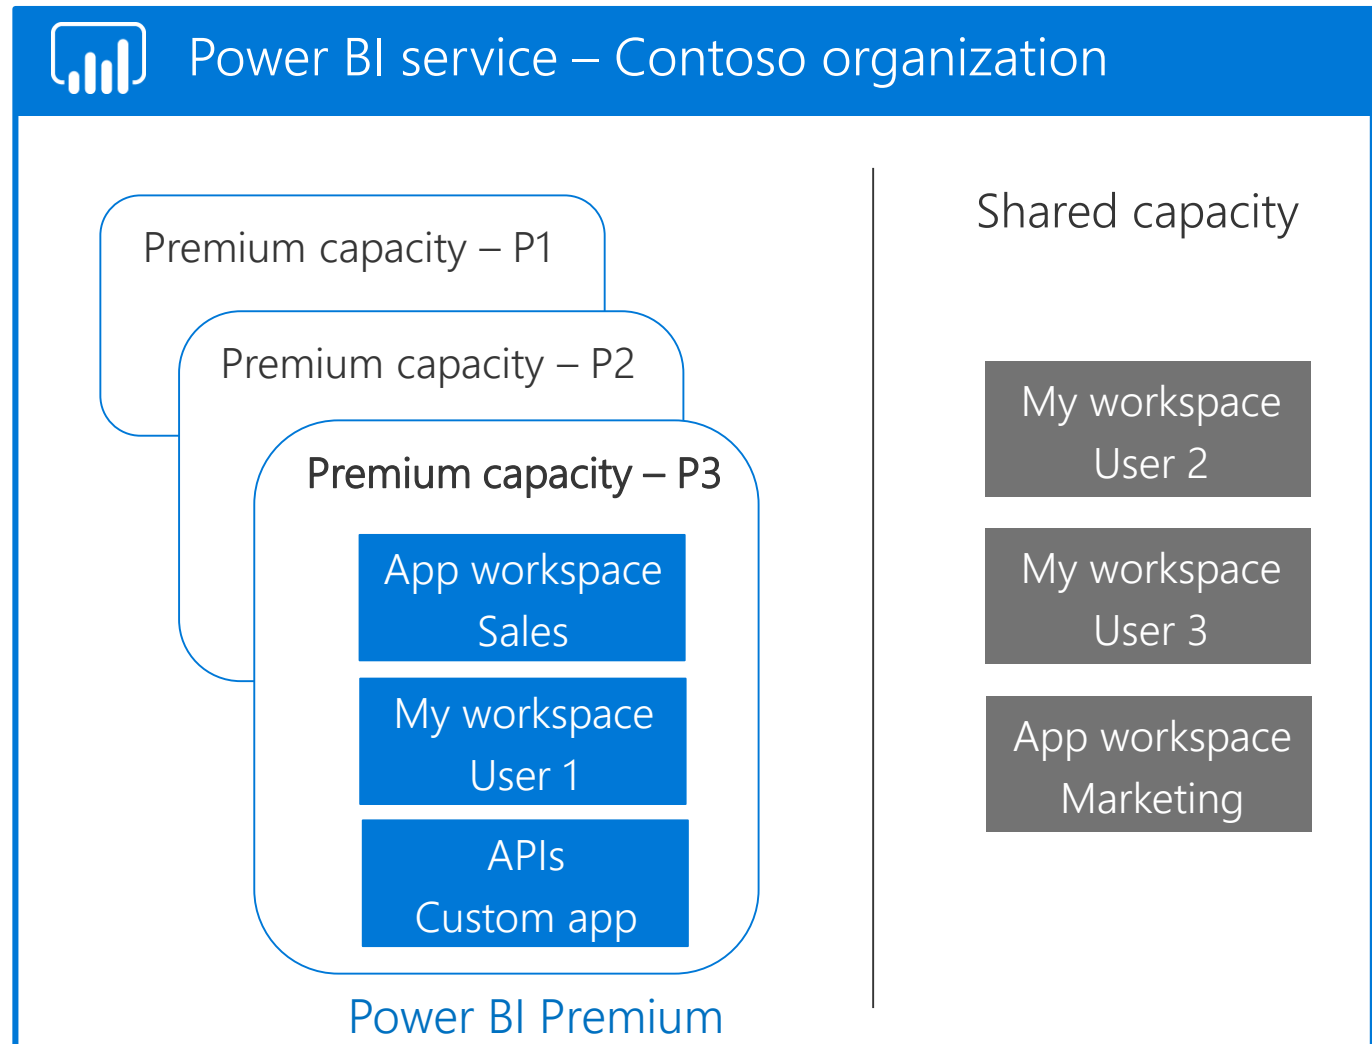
Power BI service – Contoso organization

Premium capacity – P1

Premium capacity – P2

Premium capacity – P3

App workspace
Sales

My workspace
User 1

APIs
Custom app

Power BI Premium

Shared capacity

My workspace
User 2

My workspace
User 3

App workspace
Marketing